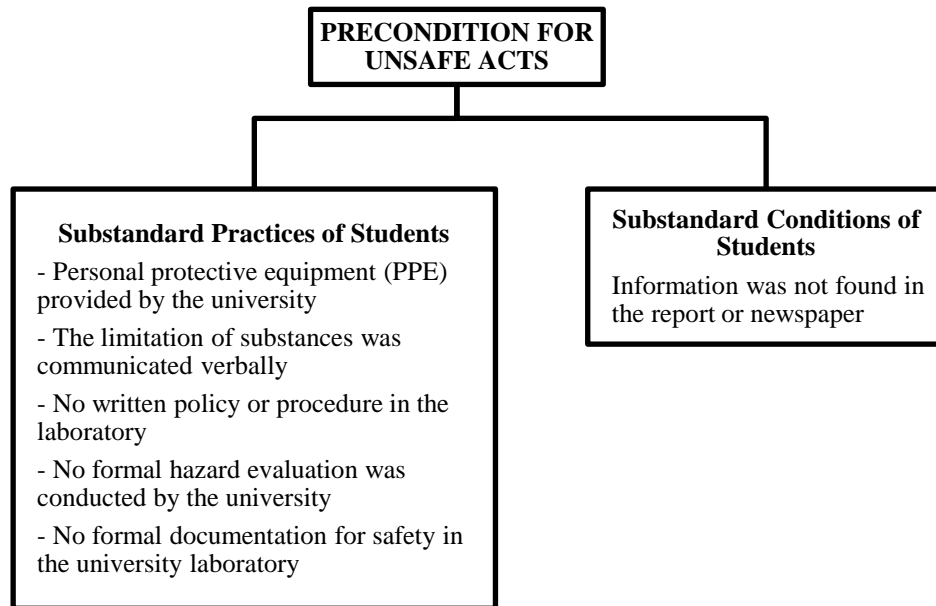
PRECONDITION FOR UNSAFE ACTS

Substandard Practices of Students

- Personal protective equipment (PPE) provided by the university

- The limitation of substances was communicated verbally

- No written policy or procedure in the laboratory

- No formal hazard evaluation was conducted by the university

- No formal documentation for safety in the university laboratory

Substandard Conditions of Students

Information was not found in the report or newspaper